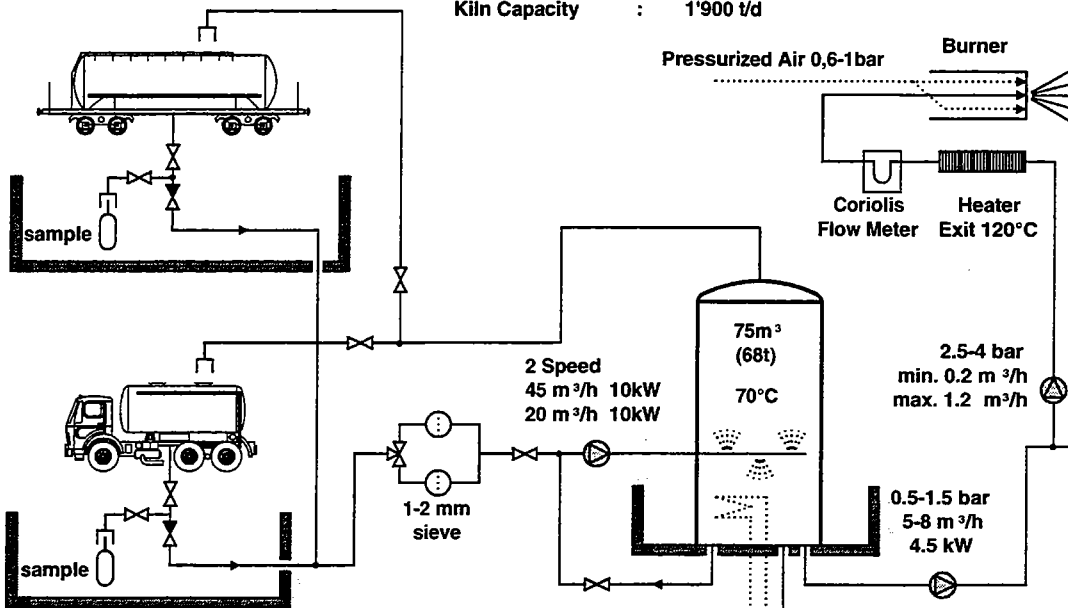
Kiln Capacity : 1'900 t/d

Pressurized Air 0,6-1bar

Burner

sample

Coriolis Flow Meter

Heater Exit 120°C

$75m^3$ (68t)

70°C

2 Speed
45 $m^3/h$ 10kW
20 $m^3/h$ 10kW

2.5-4 bar
min. 0.2 $m^3/h$
max. 1.2 $m^3/h$

1-2 mm sieve

0.5-1.5 bar
5-8 $m^3/h$
4.5 kW

sample